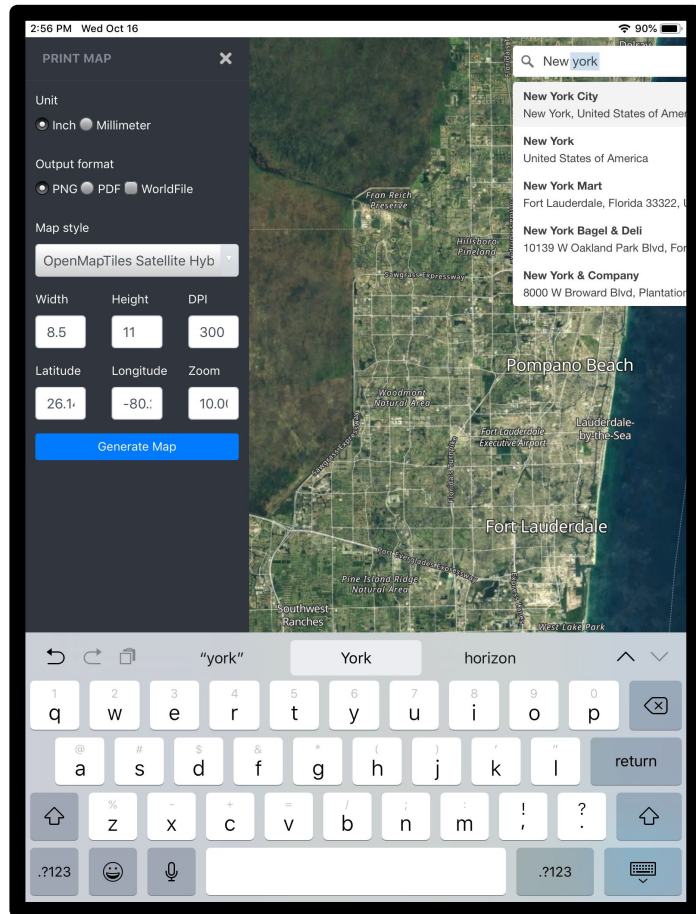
2:56 PM Wed Oct 16
90%

PRINT MAP

Unit
Inch Millimeter

Output format
PNG PDF WorldFile

Map style
OpenMapTiles Satellite Hyb

Width
8.5
Height
11
DPI
300

Latitude
26.1
Longitude
-80.
Zoom
10.0

Generate Map

New york

New York City
New York, United States of Amer

New York
United States of America

New York Mart
Fort Lauderdale, Florida 33322,

New York Bagel & Deli
10139 W Oakland Park Blvd, For

New York & Company
8000 W Broward Blvd, Plantatio

Fran Reich Preserve
Hillsboro Pineland
Sawgrass Expressway
Pompano Beach
Woodmont Natural Area
Fort Lauderdale Executive Airport
Lauderdale-by-the-Sea
Fort Lauderdale
Port Everglades Expressway
Pine Island Ridge Natural Area
Southwest Ranches
West Lake Park

"york"
York
horizon

1 q 2 w 3 e 4 r 5 t 6 y 7 u 8 i 9 o 0 p
@ a # s $ d & f * g ( h ) j ' k " l
return
% z - x + c = v / b ; n : m ! , ? .
.?123
.?123